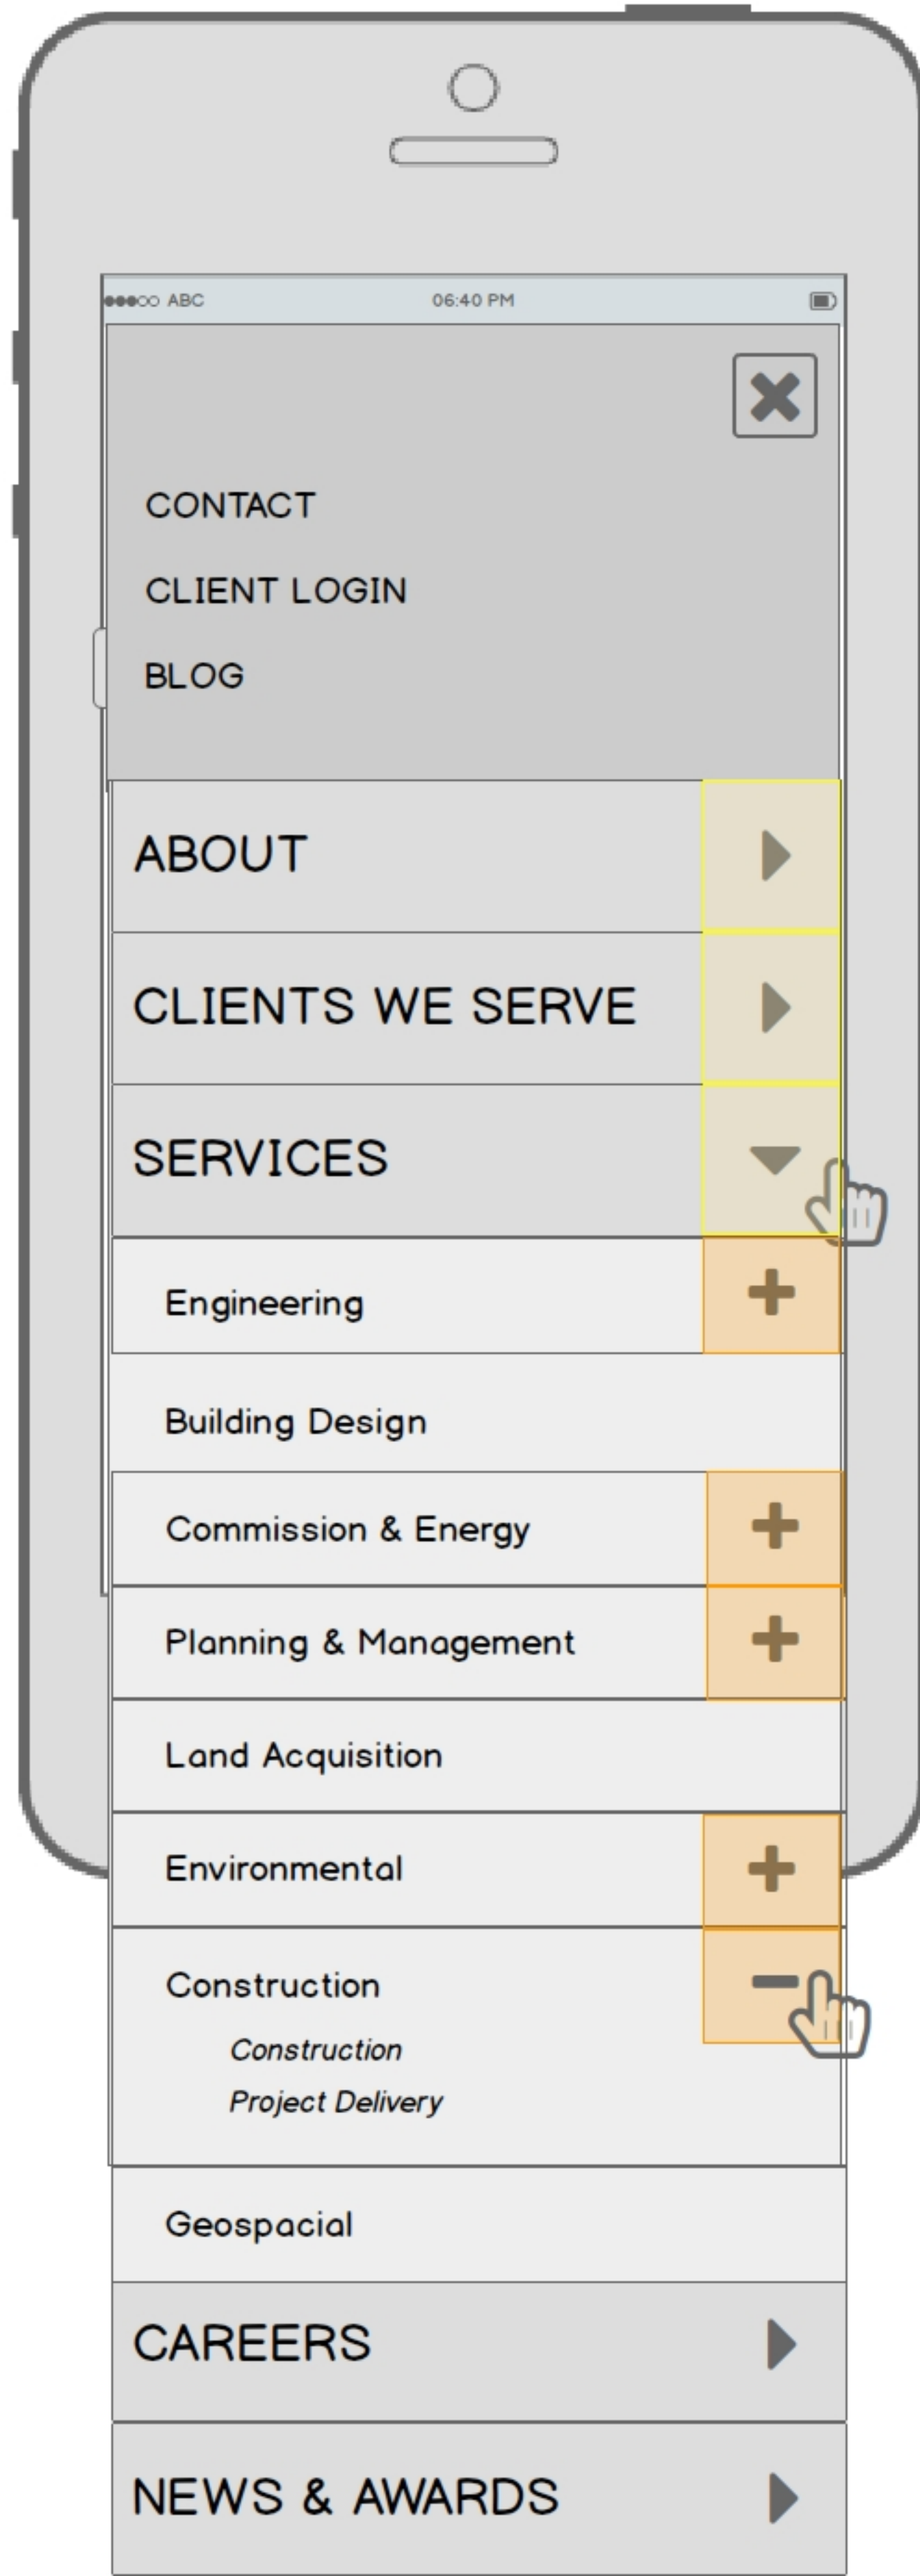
●●●○○ ABC
06:40 PM

CONTACT

CLIENT LOGIN

BLOG

ABOUT

CLIENTS WE SERVE

SERVICES

Engineering

Building Design

Commission & Energy

Planning & Management

Land Acquisition

Environmental

Construction

Construction

Project Delivery

Geospacial

CAREERS

NEWS & AWARDS